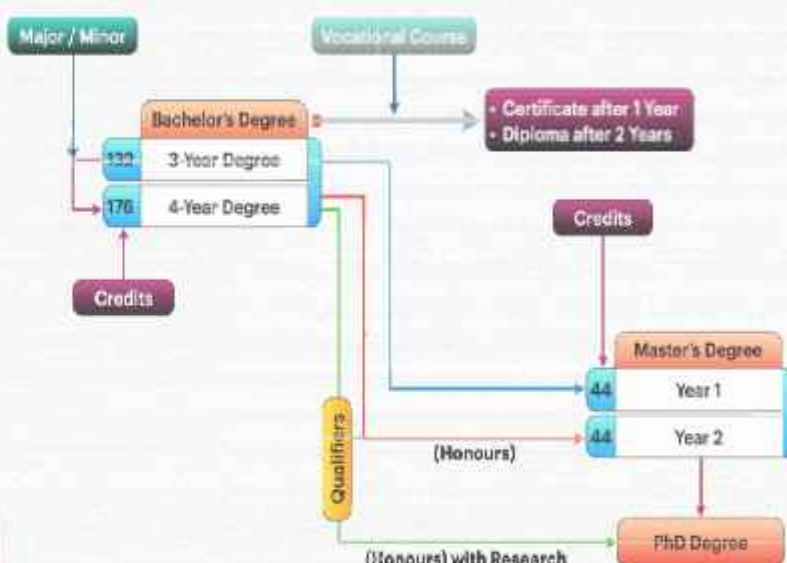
Major / Minor

Vocational Course

Bachelor's Degree

• Certificate after 1 Year
• Diploma after 2 Years

132 | 3-Year Degree
176 | 4-Year Degree

Credits

Credits

Master's Degree

44 | Year 1
44 | Year 2

Qualifiers

(Honours)

(Honours) with Research

PhD Degree